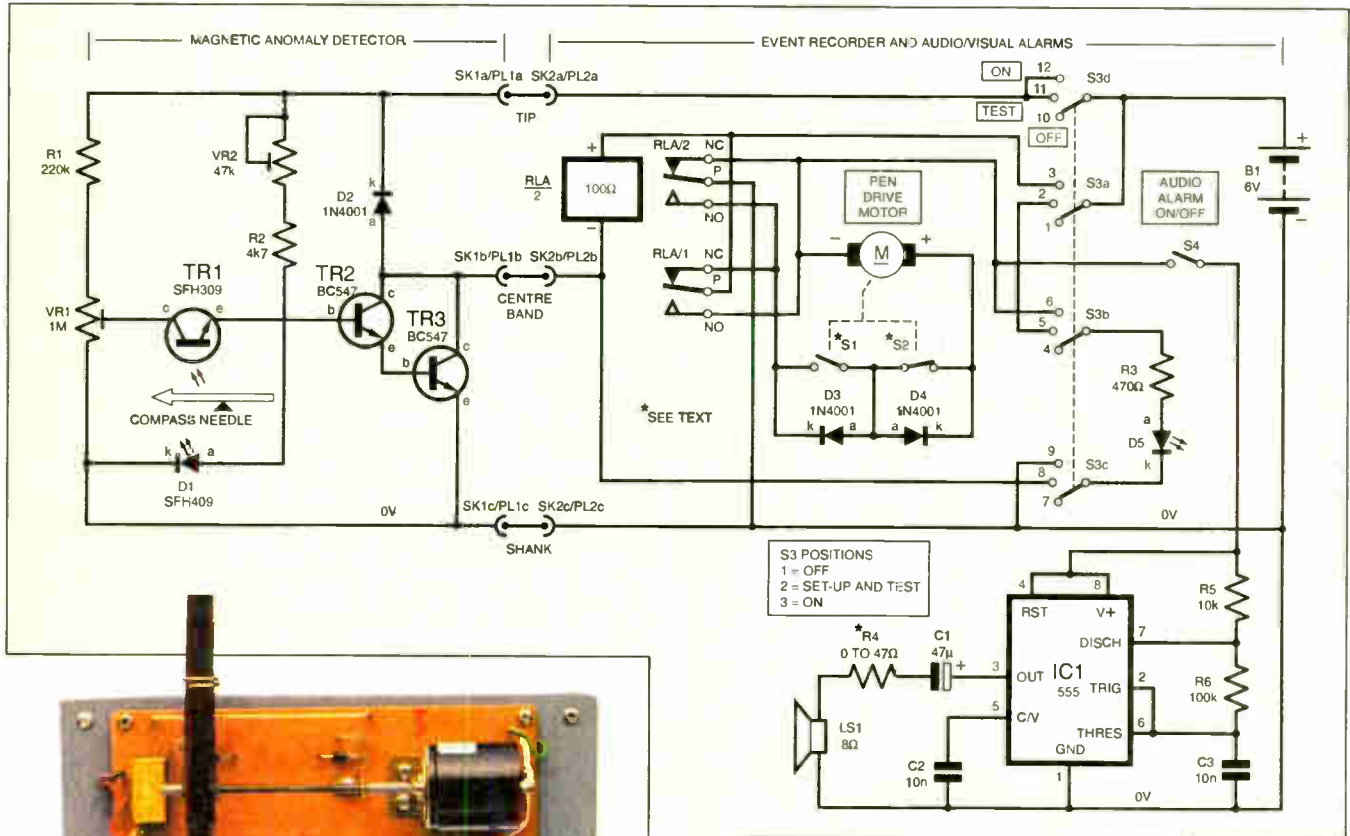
MAGNETIC ANOMALY DETECTOR

EVENT RECORDER AND AUDIO/VISUAL ALARMS

SK1a/PL1a SK2a/PL2a

TIP

ON 12
TEST 11
10
OFF

S3d

R1 220k

VR2 47k

R2 4k7

D2 1N4001

k

a

RLA 2

100Ω

RLA/2 NC P NO

3 2 1

S3a

PEN DRIVE MOTOR

AUDIO ALARM ON/OFF

B1 6V

TR1 SFH309

TR2 BC547

TR3 BC547

SK1b/PL1b SK2b/PL2b

CENTRE BAND

RLA/1 NC P NO

M

S4

VR1 1M

c e

b c e

b c e

6 5 4

S3b

*S1 *S2

R3 470Ω

COMPASS NEEDLE

*SEE TEXT

D3 1N4001

D4 1N4001

k a

a k

a

D5

k

k a

D1 SFH409

0V

9 8 7

S3c

SK1c/PL1c SK2c/PL2c

SHANK

0V

S3 POSITIONS
1 = OFF
2 = SET-UP AND TEST
3 = ON

*R4 0 TO 47Ω

C1 47µ

4 8

RST V+

DISCH 7

OUT IC1 555 TRIG 2

3

5 C/V

THRES 6

GND 1

R5 10k

R6 100k

LS1 8Ω

C2 10n

C3 10n

0V